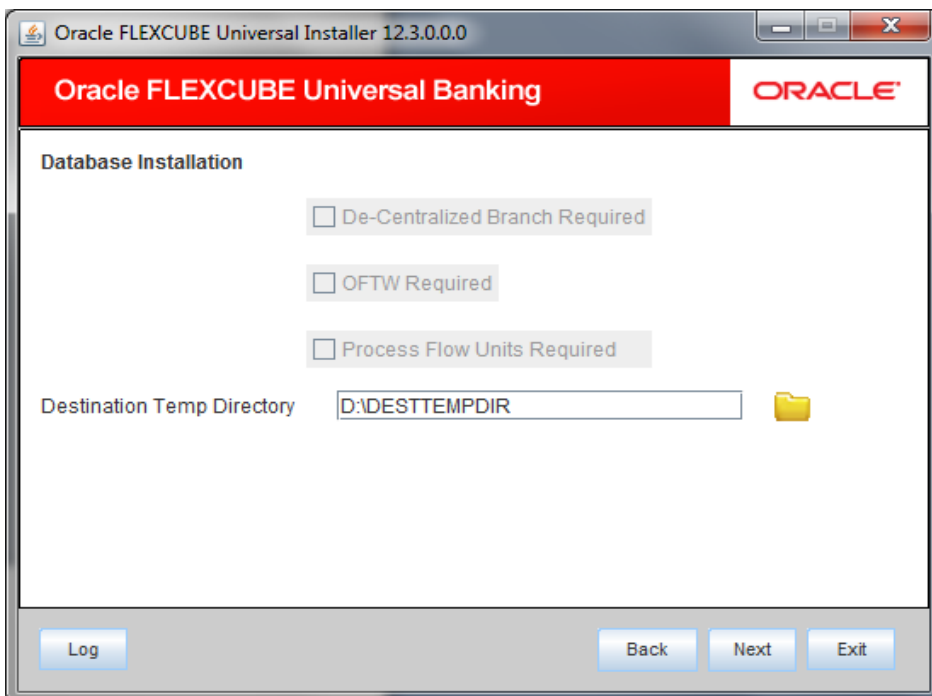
Oracle FLEXCUBE Universal Installer 12.3.0.0.0

Oracle FLEXCUBE Universal Banking

ORACLE

Database Installation

De-Centralized Branch Required

OFTW Required

Process Flow Units Required

Destination Temp Directory

D:\DESTTEMPDIR

Log

Back

Next

Exit